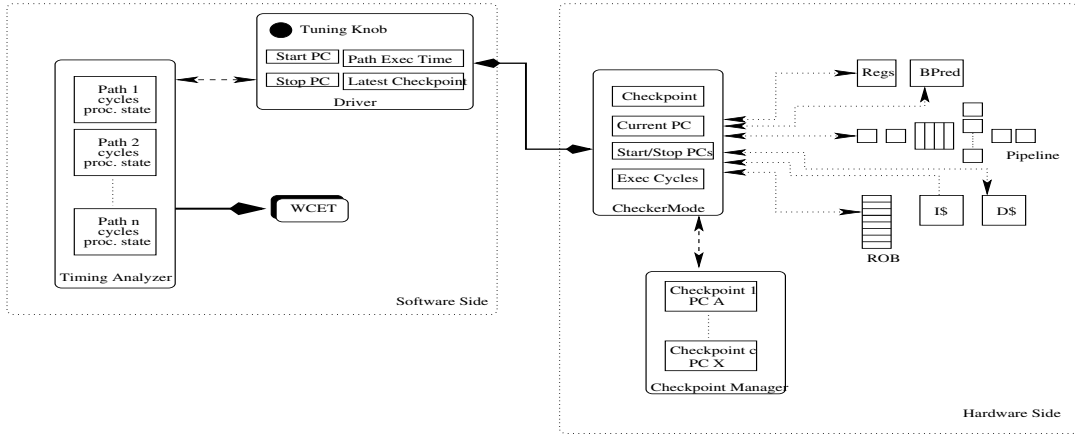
Tuning Knob

Start PC

Path Exec Time

Stop PC

Latest Checkpoint

Driver

Path 1
cycles
proc. state

Path 2
cycles
proc. state

Path n
cycles
proc. state

Timing Analyzer

WCET

Software Side

Checkpoint

Current PC

Start/Stop PCs

Exec Cycles

CheckerMode

Regs

BPred

Pipeline

I$

D$

ROB

Checkpoint 1
PC A

Checkpoint c
PC X

Checkpoint Manager

Hardware Side